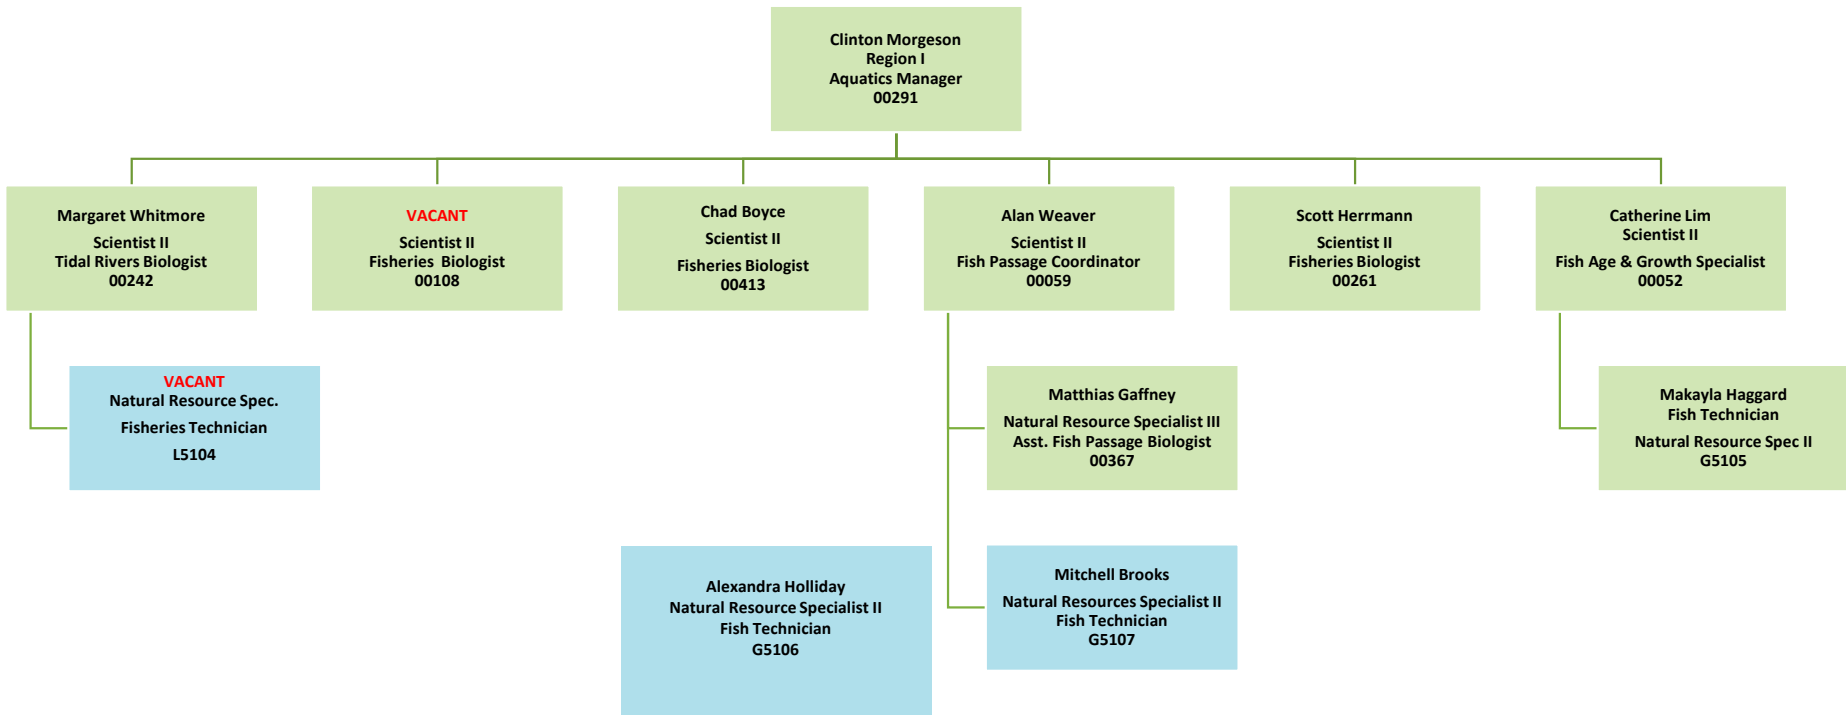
Clinton Morgeson
Region I
Aquatics Manager
00291

Margaret Whitmore
Scientist II
Tidal Rivers Biologist
00242

VACANT
Scientist II
Fisheries Biologist
00108

Chad Boyce
Scientist II
Fisheries Biologist
00413

Alan Weaver
Scientist II
Fish Passage Coordinator
00059

Scott Herrmann
Scientist II
Fisheries Biologist
00261

Catherine Lim
Scientist II
Fish Age & Growth Specialist
00052

VACANT
Natural Resource Spec.
Fisheries Technician
L5104

Matthias Gaffney
Natural Resource Specialist III
Asst. Fish Passage Biologist
00367

Makayla Haggard
Fish Technician
Natural Resource Spec II
G5105

Alexandra Holliday
Natural Resource Specialist II
Fish Technician
G5106

Mitchell Brooks
Natural Resources Specialist II
Fish Technician
G5107